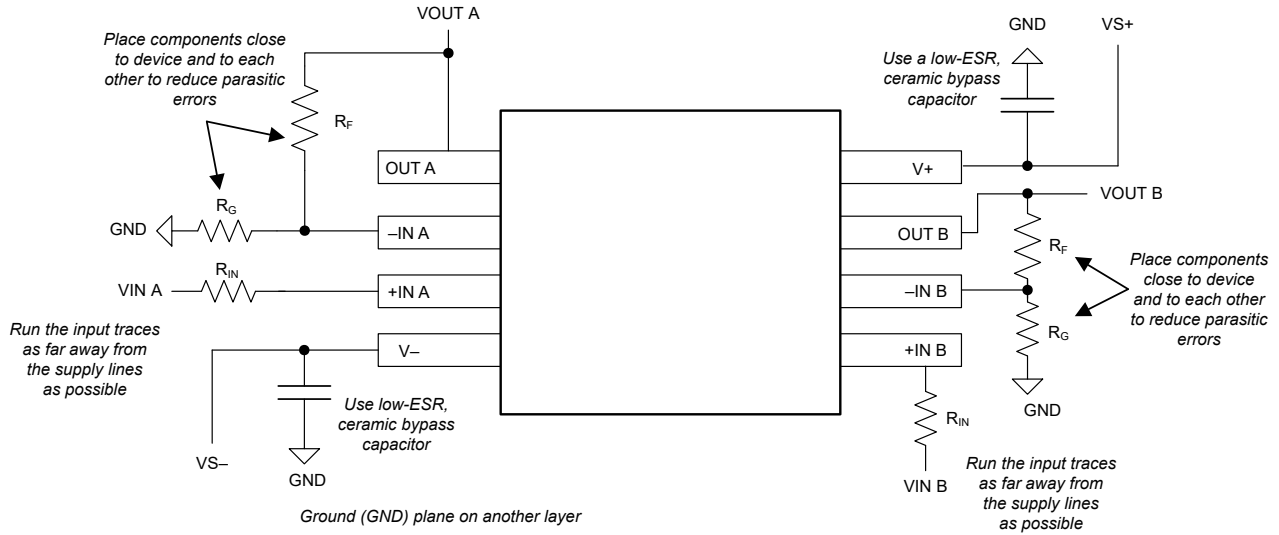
VOUT A

Place components close to device and to each other to reduce parasitic errors

$R_F$

GND

VS+

Use a low-ESR, ceramic bypass capacitor

OUT A

V+

VOUT B

$R_G$

GND

–IN A

OUT B

$R_F$

Place components close to device and to each other to reduce parasitic errors

$R_{IN}$

VIN A

+IN A

–IN B

$R_G$

Run the input traces as far away from the supply lines as possible

V–

+IN B

Use low-ESR, ceramic bypass capacitor

GND

$R_{IN}$

VS–

GND

VIN B

Run the input traces as far away from the supply lines as possible

Ground (GND) plane on another layer